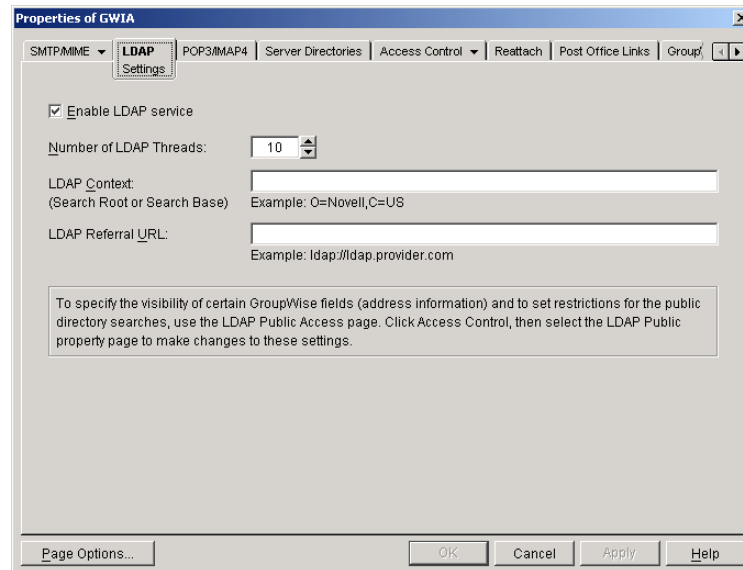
Properties of GWIA

SMTP/MIME | LDAP | POP3/IMAP4 | Server Directories | Access Control | Reattach | Post Office Links | Group

Settings

☑ Enable LDAP service

Number of LDAP Threads: 10

LDAP Context:
(Search Root or Search Base)

Example: O=Novell,C=US

LDAP Referral URL:

Example: ldap://ldap.provider.com

To specify the visibility of certain GroupWise fields (address information) and to set restrictions for the public directory searches, use the LDAP Public Access page. Click Access Control, then select the LDAP Public property page to make changes to these settings.

Page Options... | OK | Cancel | Apply | Help